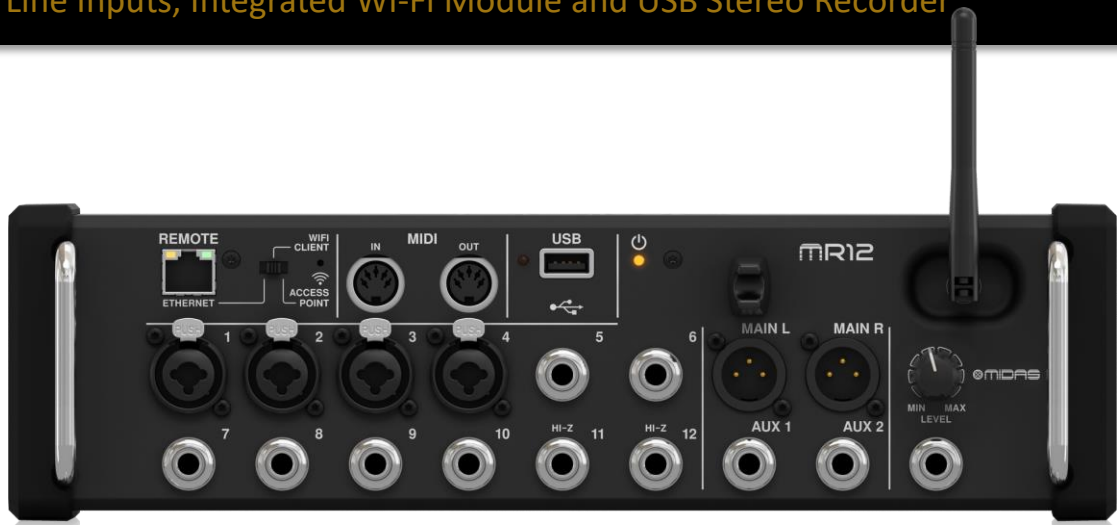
Line Inputs, Integrated Wi-Fi Module and USB Stereo Recorder

REMOTE
ETHERNET
WIFI CLIENT
ACCESS POINT
MIDI
IN
OUT
USB
MR12
PUSH 1
PUSH 2
PUSH 3
PUSH 4
5
6
MAIN L
MAIN R
MIDAS
MIN MAX
LEVEL
7
8
9
10
HI-Z 11
HI-Z 12
AUX 1
AUX 2